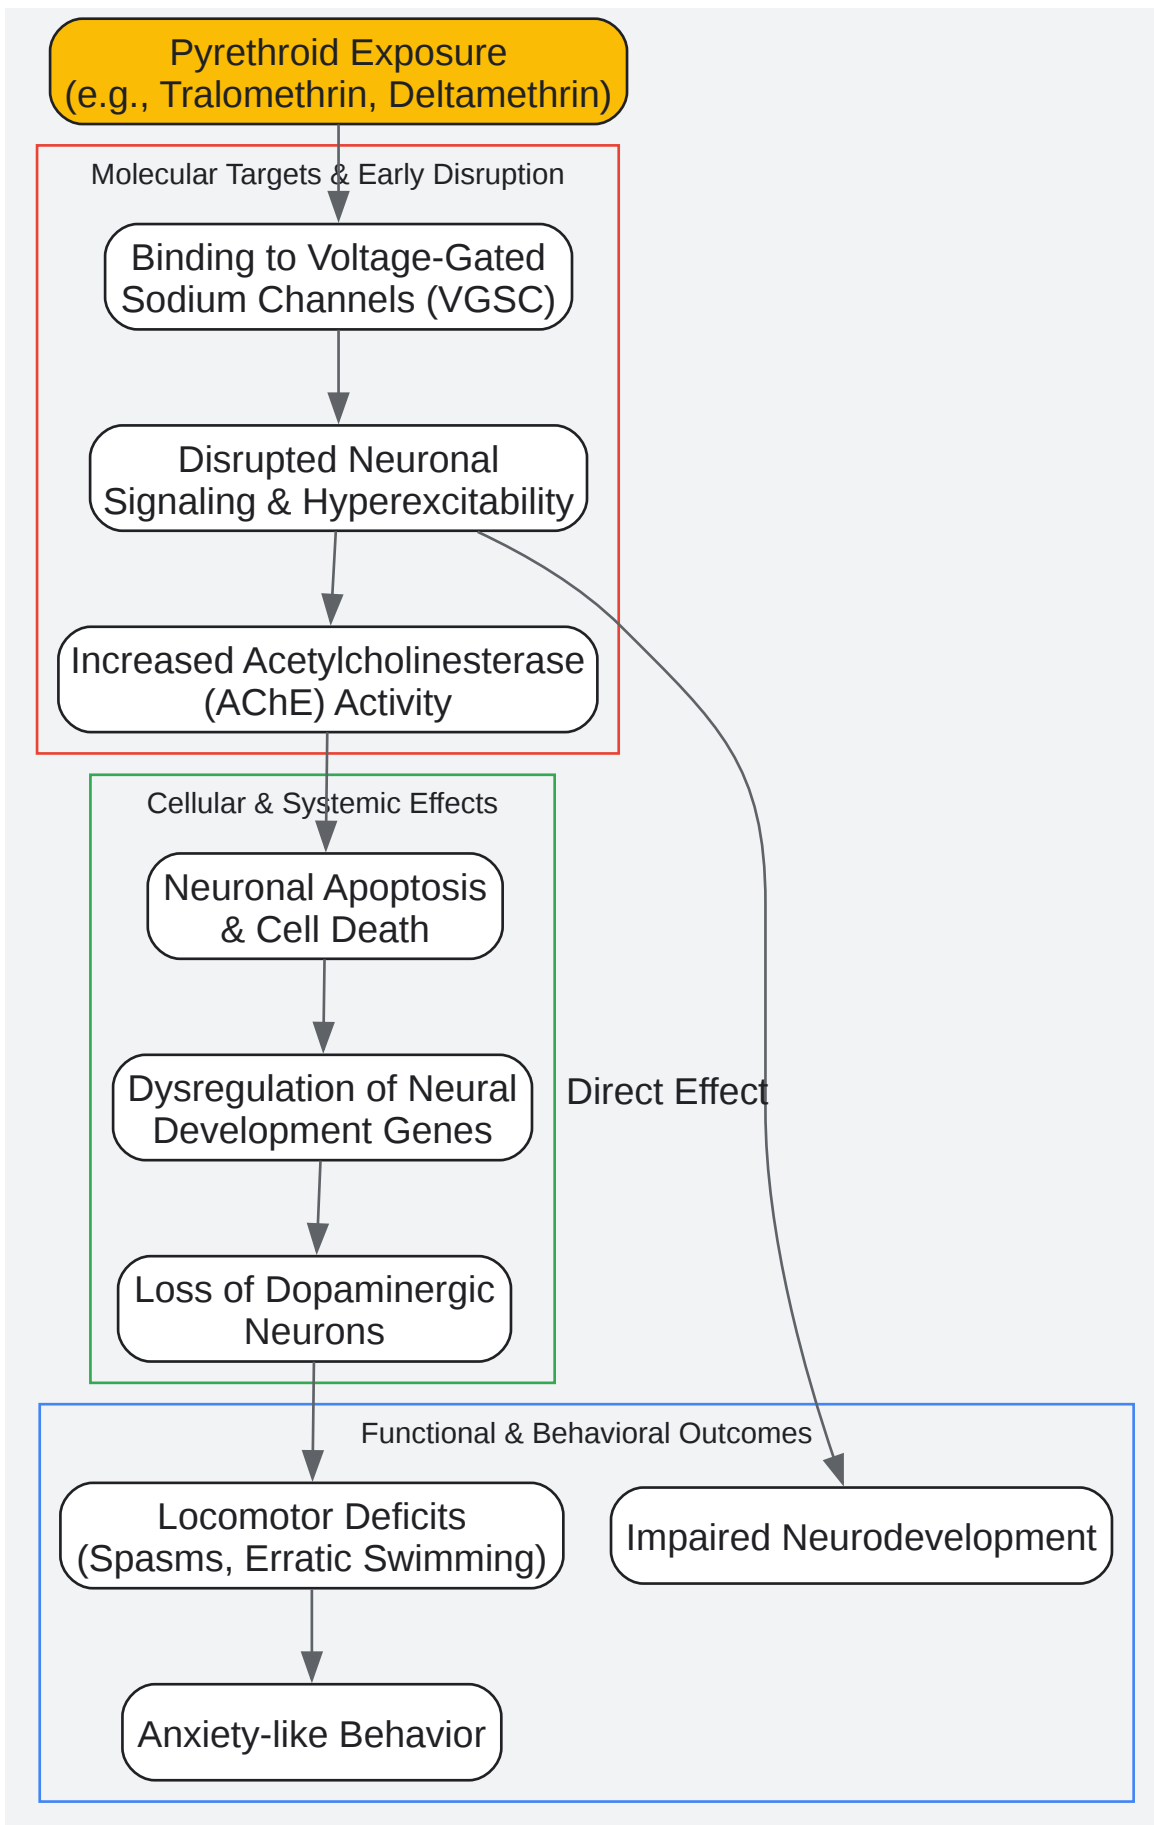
Pyrethroid Exposure
(e.g., Tralomethrin, Deltamethrin)

Molecular Targets & Early Disruption

Binding to Voltage-Gated Sodium Channels (VGSC)

Disrupted Neuronal Signaling & Hyperexcitability

Increased Acetylcholinesterase (AChE) Activity

Cellular & Systemic Effects

Neuronal Apoptosis & Cell Death

Dysregulation of Neural Development Genes

Loss of Dopaminergic Neurons

Direct Effect

Functional & Behavioral Outcomes

Locomotor Deficits (Spasms, Erratic Swimming)

Impaired Neurodevelopment

Anxiety-like Behavior